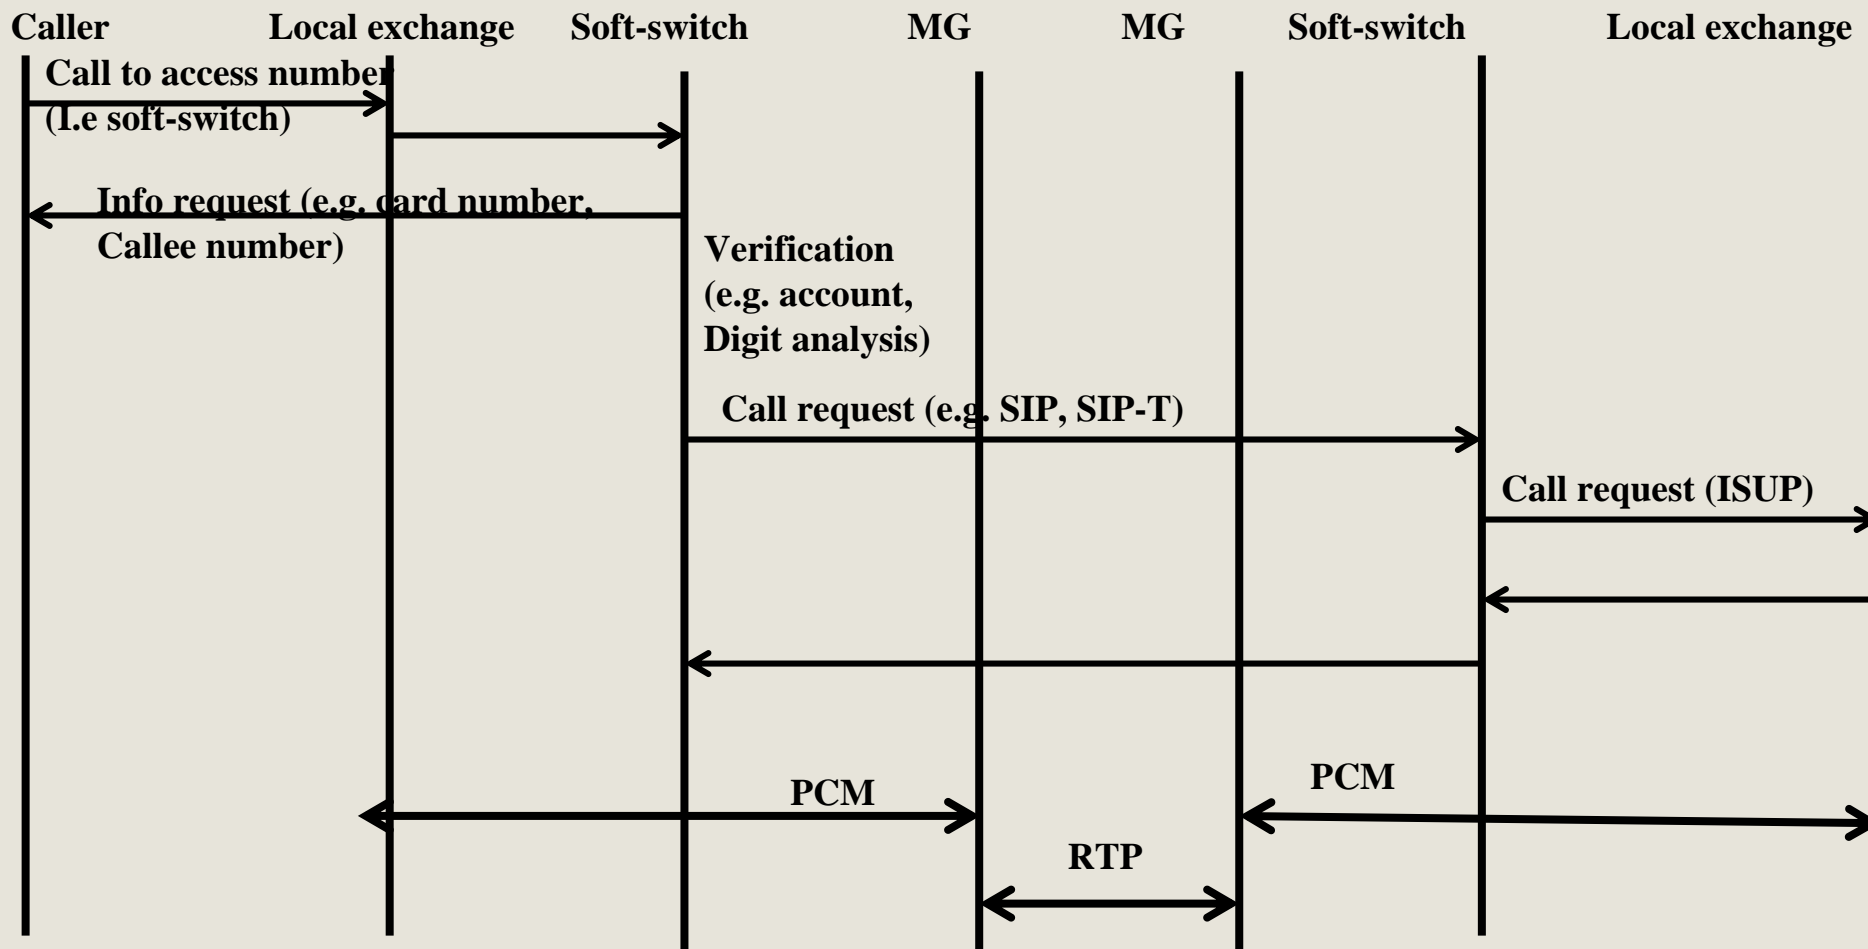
Caller
Local exchange
Soft-switch
MG
MG
Soft-switch
Local exchange

Call to access number (I.e soft-switch)

Info request (e.g. card number, Callee number)

Verification (e.g. account, Digit analysis)

Call request (e.g. SIP, SIP-T)

Call request (ISUP)

PCM

PCM

RTP